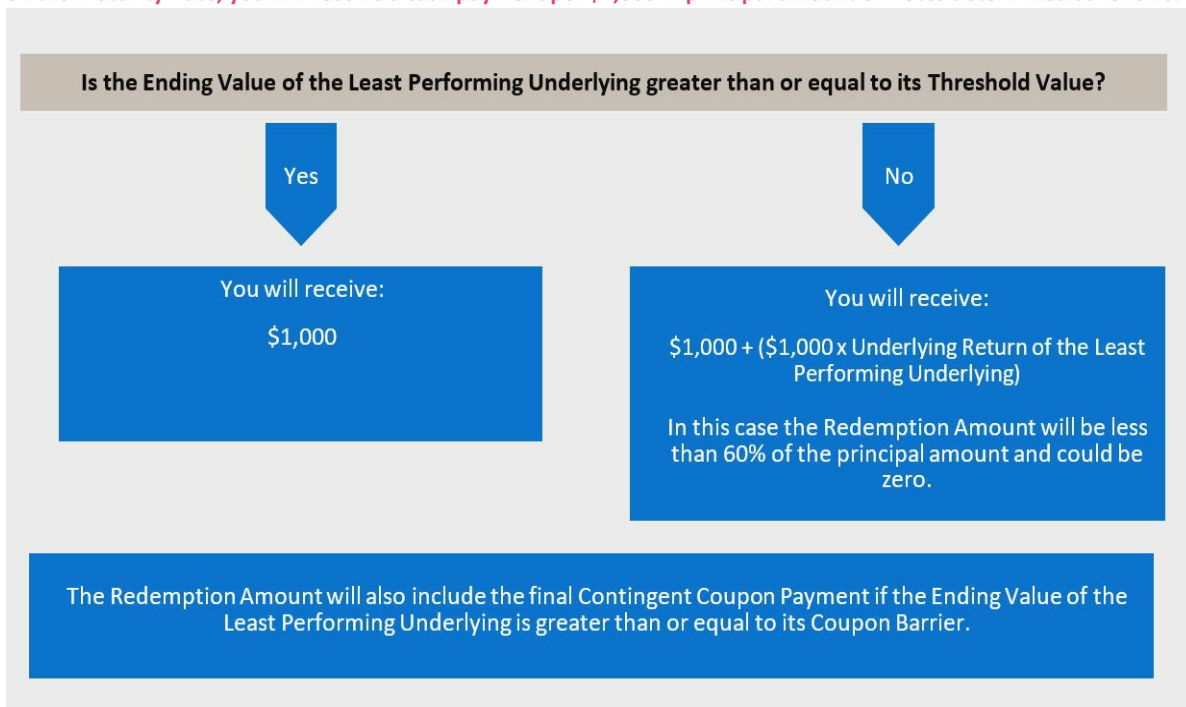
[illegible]

Is the Ending Value of the Least Performing Underlying greater than or equal to its Threshold Value?

Yes

No

You will receive:

$1,000

You will receive:

$1,000 + ($1,000 x Underlying Return of the Least Performing Underlying)

In this case the Redemption Amount will be less than 60% of the principal amount and could be zero.

The Redemption Amount will also include the final Contingent Coupon Payment if the Ending Value of the Least Performing Underlying is greater than or equal to its Coupon Barrier.